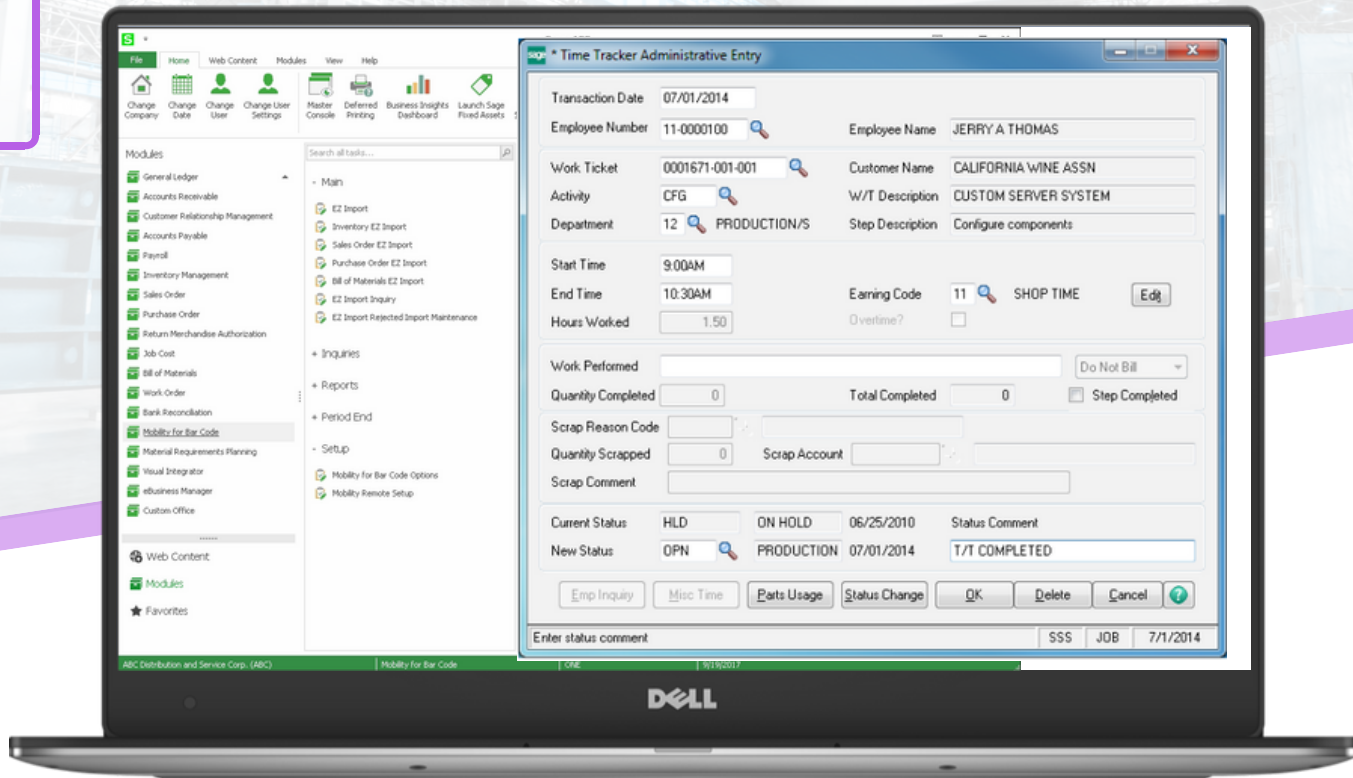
S

File Home Web Content Modules View Help

Change Company Change Date Change User Change User Settings Master Console Deferred Printing Business Insights Dashboard Launch Sage Fixed Assets

Modules

General Ledger
Accounts Receivable
Customer Relationship Management
Accounts Payable
Payroll
Inventory Management
Sales Order
Purchase Order
Return Merchandise Authorization
Job Cost
Bill of Materials
Work Order
Bank Reconciliation
Mobility for Bar Code
Material Requirements Planning
Visual Integrator
eBusiness Manager
Custom Office

Web Content
Modules
Favorites

Search all tasks...

- Main
EZ Import
Inventory EZ Import
Sales Order EZ Import
Purchase Order EZ Import
Bill of Materials EZ Import
EZ Import Inquiry
EZ Import Rejected Import Maintenance

+ Inquiries
+ Reports
+ Period End
- Setup
Mobility for Bar Code Options
Mobility Remote Setup

ABC Distribution and Service Corp. (ABC) | Mobility for Bar Code | ONE | 9/19/2017

* Time Tracker Administrative Entry

Transaction Date 07/01/2014
Employee Number 11-0000100 Employee Name JERRY A THOMAS

Work Ticket 0001671-001-001 Customer Name CALIFORNIA WINE ASSN
Activity CFG W/T Description CUSTOM SERVER SYSTEM
Department 12 PRODUCTION/S Step Description Configure components

Start Time 9:00AM
End Time 10:30AM Earning Code 11 SHOP TIME Edit
Hours Worked 1.50 Overtime?

Work Performed Do Not Bill
Quantity Completed 0 Total Completed 0 Step Completed

Scrap Reason Code
Quantity Scrapped 0 Scrap Account
Scrap Comment

Current Status HLD ON HOLD 06/25/2010 Status Comment
New Status OPN PRODUCTION 07/01/2014 T/T COMPLETED

Emp Inquiry Misc Time Parts Usage Status Change OK Delete Cancel

Enter status comment SSS JOB 7/1/2014

DELL